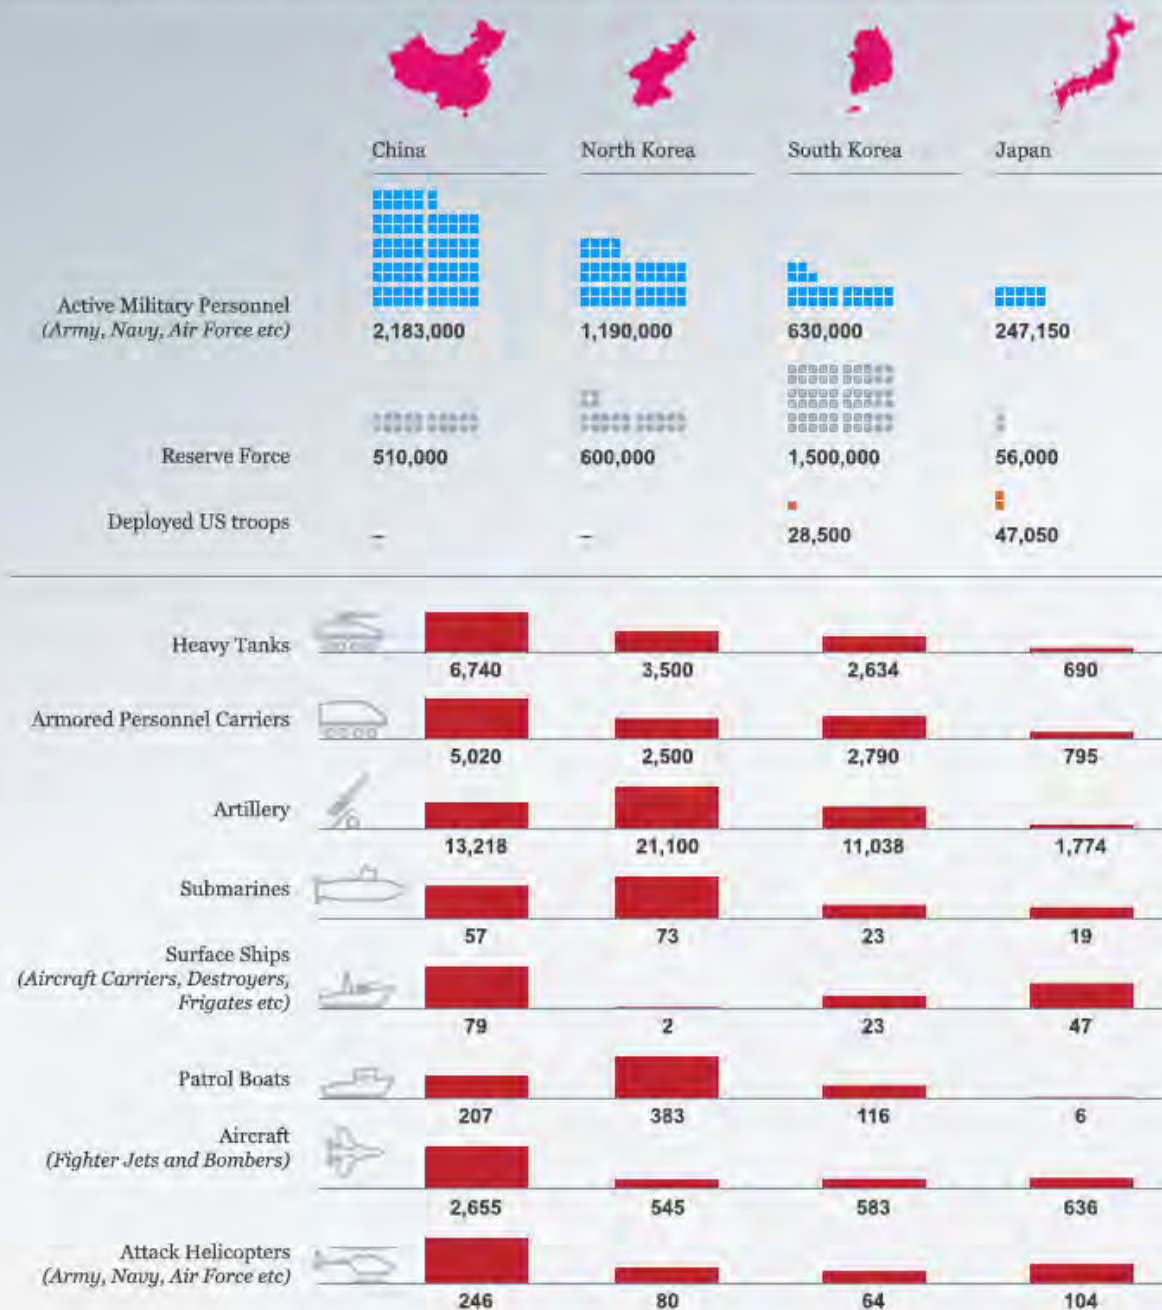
| | China | North Korea | South Korea | Japan |
|---|---|---|---|---|
| Active Military Personnel (Army, Navy, Air Force etc) | 2,183,000 | 1,190,000 | 630,000 | 247,150 |
| Reserve Force | 510,000 | 600,000 | 1,500,000 | 56,000 |
| Deployed US troops | – | – | 28,500 | 47,050 |
| Heavy Tanks | 6,740 | 3,500 | 2,634 | 690 |
| Armored Personnel Carriers | 5,020 | 2,500 | 2,790 | 795 |
| Artillery | 13,218 | 21,100 | 11,038 | 1,774 |
| Submarines | 57 | 73 | 23 | 19 |
| Surface Ships (Aircraft Carriers, Destroyers, Frigates etc) | 79 | 2 | 23 | 47 |
| Patrol Boats | 207 | 383 | 116 | 6 |
| Aircraft (Fighter Jets and Bombers) | 2,655 | 545 | 583 | 636 |
| Attack Helicopters (Army, Navy, Air Force etc) | 246 | 80 | 64 | 104 |